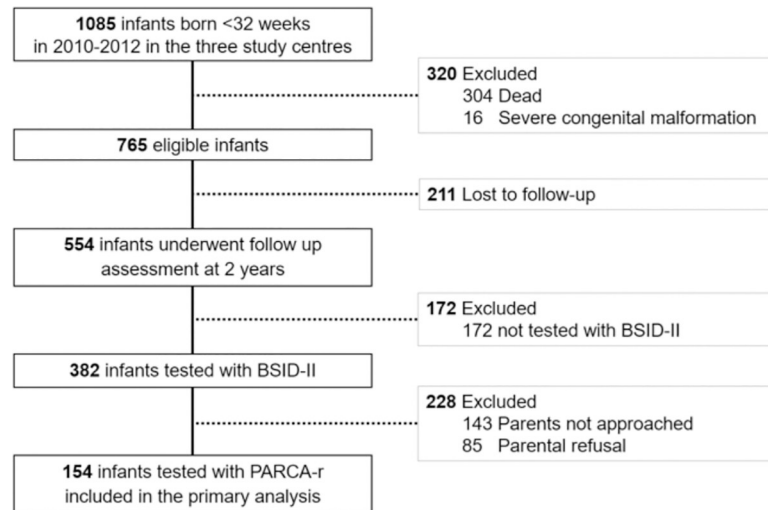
**1085** infants born <32 weeks in 2010-2012 in the three study centres

**320** Excluded
304 Dead
16 Severe congenital malformation

**765** eligible infants

**211** Lost to follow-up

**554** infants underwent follow up assessment at 2 years

**172** Excluded
172 not tested with BSID-II

**382** infants tested with BSID-II

**228** Excluded
143 Parents not approached
85 Parental refusal

**154** infants tested with PARCA-r included in the primary analysis